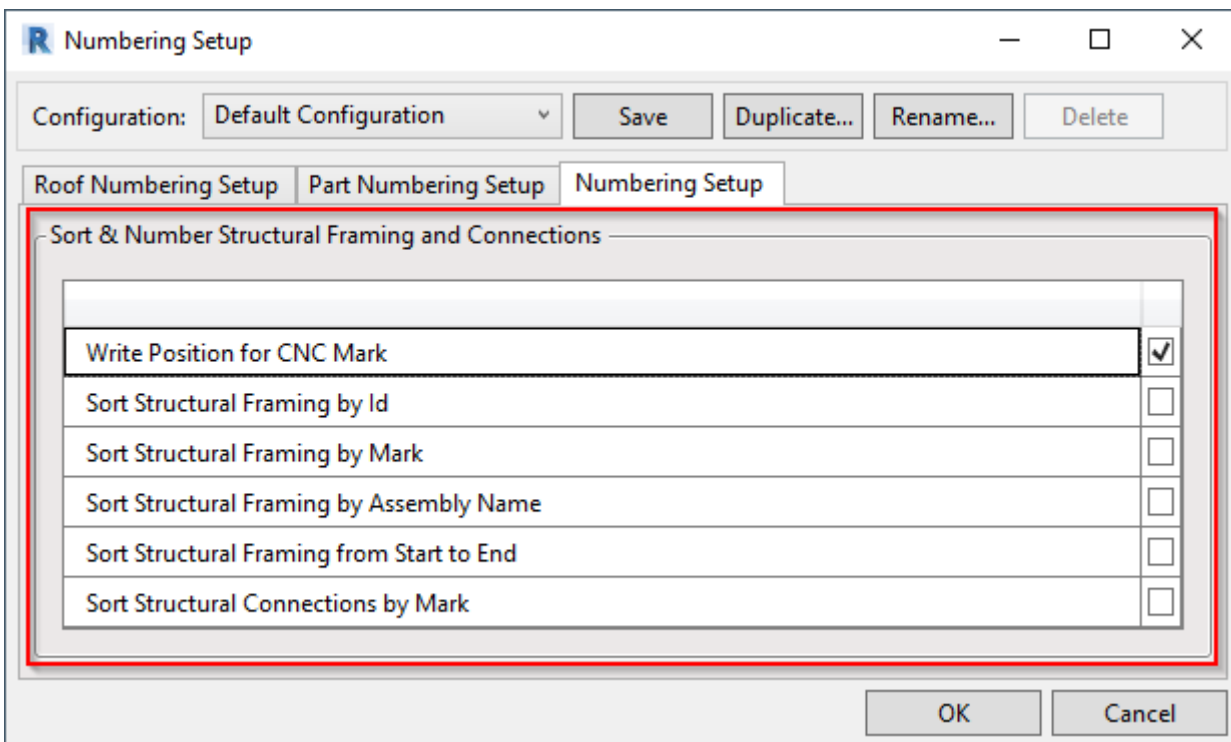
R Numbering Setup

Configuration: Default Configuration Save Duplicate... Rename... Delete

Roof Numbering Setup | Part Numbering Setup | Numbering Setup

Sort & Number Structural Framing and Connections

| | |
|---|---|
| Write Position for CNC Mark | ☑ |
| Sort Structural Framing by Id | ☐ |
| Sort Structural Framing by Mark | ☐ |
| Sort Structural Framing by Assembly Name | ☐ |
| Sort Structural Framing from Start to End | ☐ |
| Sort Structural Connections by Mark | ☐ |

OK Cancel